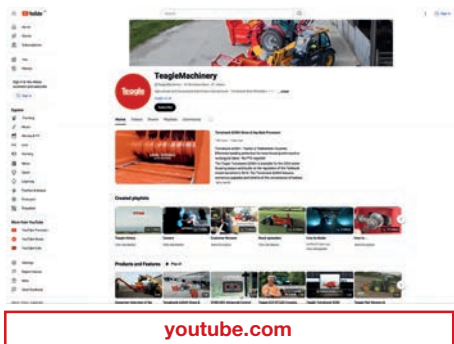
YouTube

Search

Sign in

Home

Shorts

Subscriptions

You

History

Explore

Teagle

TeagleMachinery

Subscribe

Home

Videos

Shorts

Playlists

Community

Created playlists

Products and Features

Play all

youtube.com